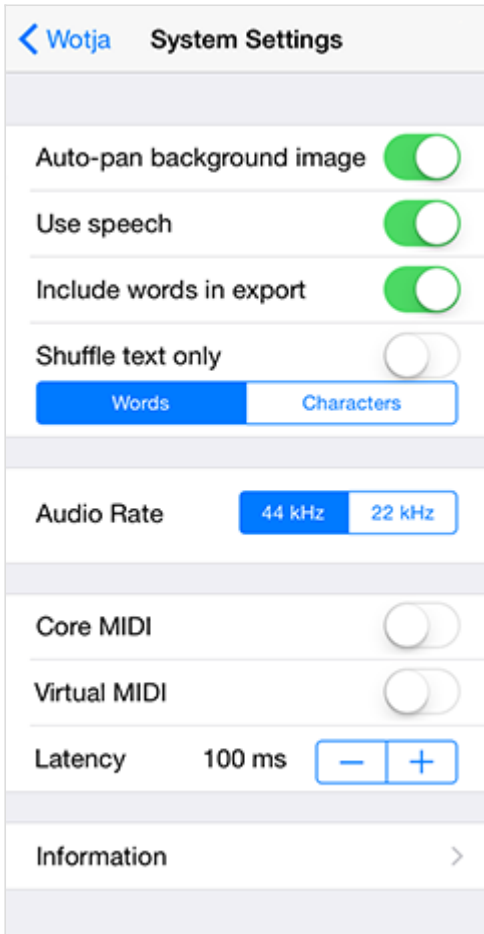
< Wotja System Settings

Auto-pan background image

Use speech

Include words in export

Shuffle text only

Words | Characters

Audio Rate 44 kHz | 22 kHz

Core MIDI

Virtual MIDI

Latency 100 ms − +

Information >